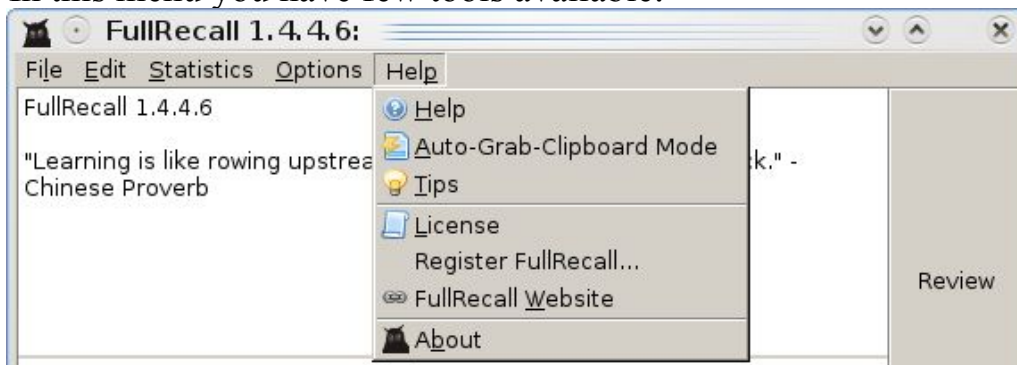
In this menu you have few tools available:

FullRecall 1.4.4.6:

File Edit Statistics Options Help

FullRecall 1.4.4.6

"Learning is like rowing upstrea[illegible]k." - Chinese Proverb

Help
Auto-Grab-Clipboard Mode
Tips
License
Register FullRecall...
FullRecall Website
About

Review